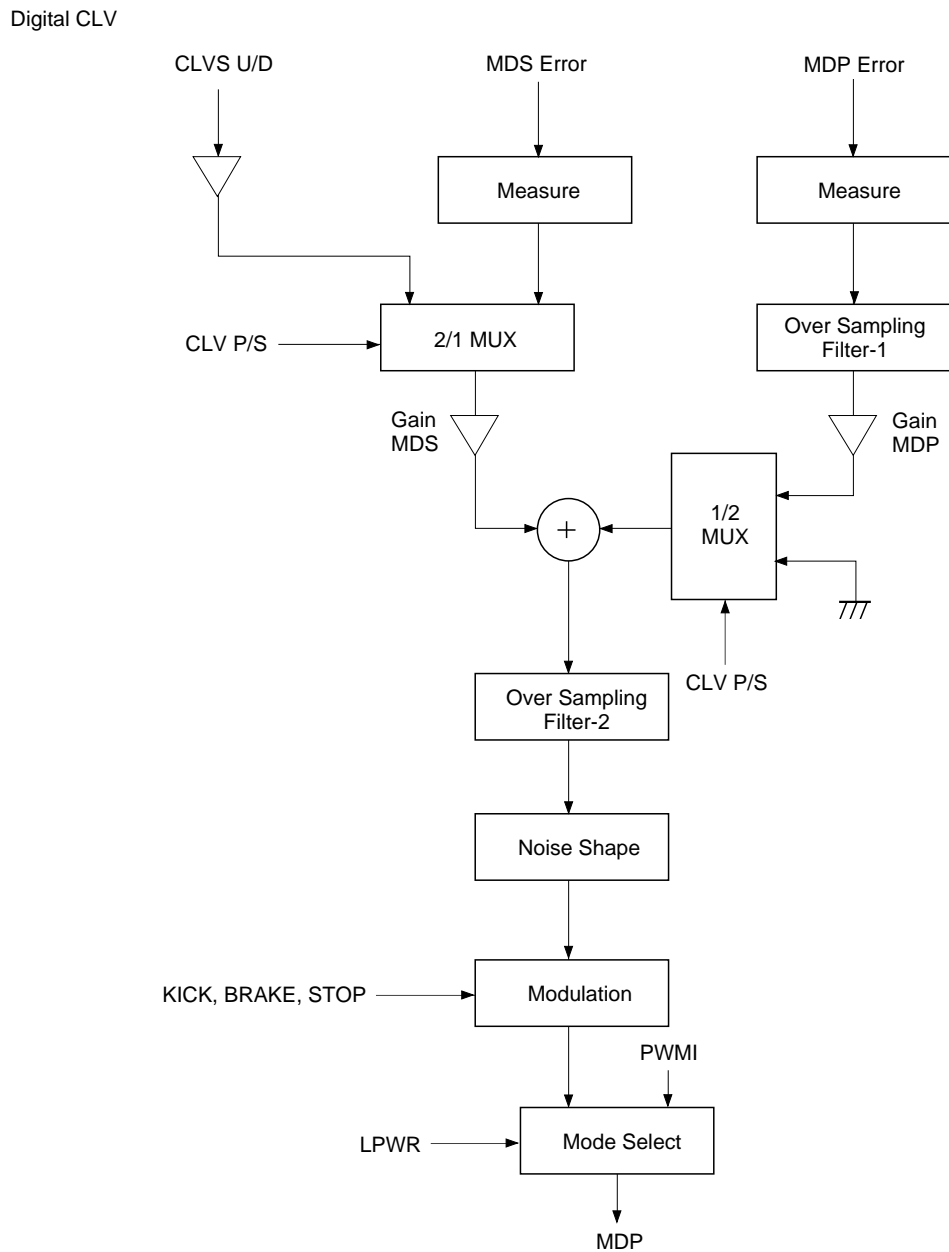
Digital CLV

CLVS U/D

MDS Error

MDP Error

Measure

Measure

CLV P/S

2/1 MUX

Over Sampling Filter-1

Gain MDS

Gain MDP

+

1/2 MUX

CLV P/S

Over Sampling Filter-2

Noise Shape

KICK, BRAKE, STOP

Modulation

PWMI

LPWR

Mode Select

MDP